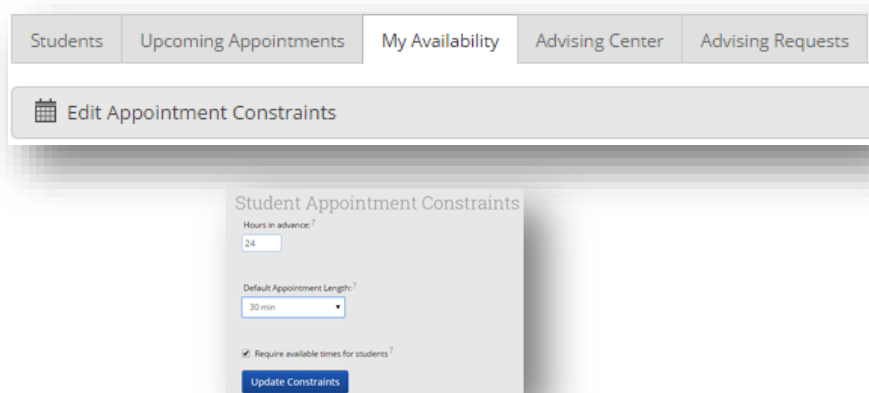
Students | Upcoming Appointments | My Availability | Advising Center | Advising Requests

Edit Appointment Constraints

Student Appointment Constraints

Hours in advance:?

24

Default Appointment Length:?

30 min

Require available times for students?

Update Constraints